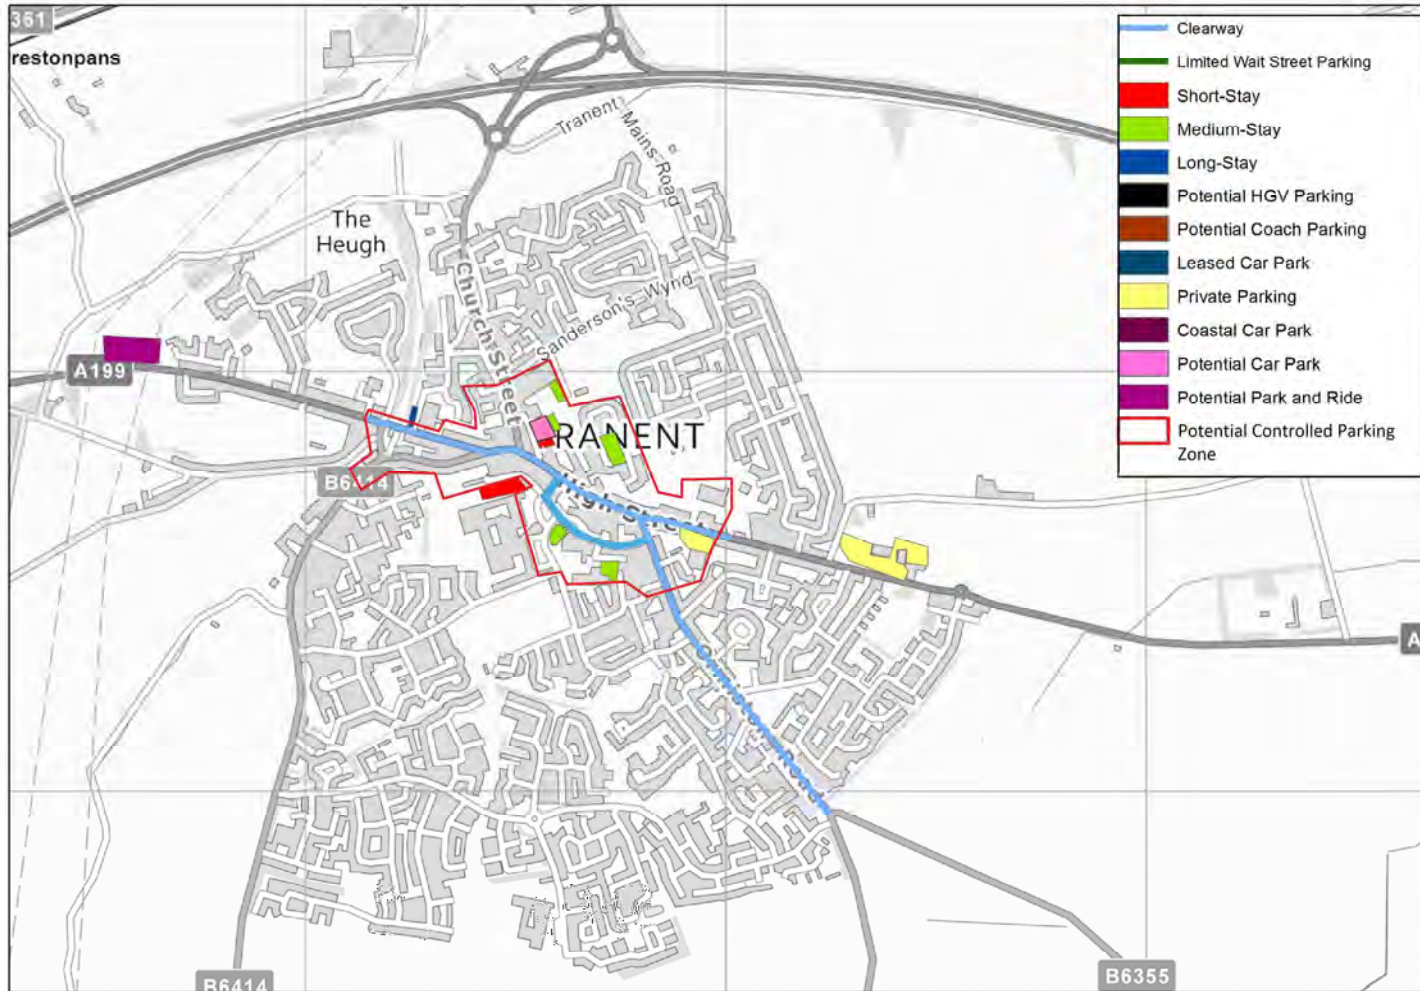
361
restonpans

Tranent Mains Road

The Heugh

Church Street

Sanderson's Wynd

A199

RANENT

B6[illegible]4

High Street

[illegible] Road

A

B6414

B6355

Clearway
Limited Wait Street Parking
Short-Stay
Medium-Stay
Long-Stay
Potential HGV Parking
Potential Coach Parking
Leased Car Park
Private Parking
Coastal Car Park
Potential Car Park
Potential Park and Ride
Potential Controlled Parking Zone